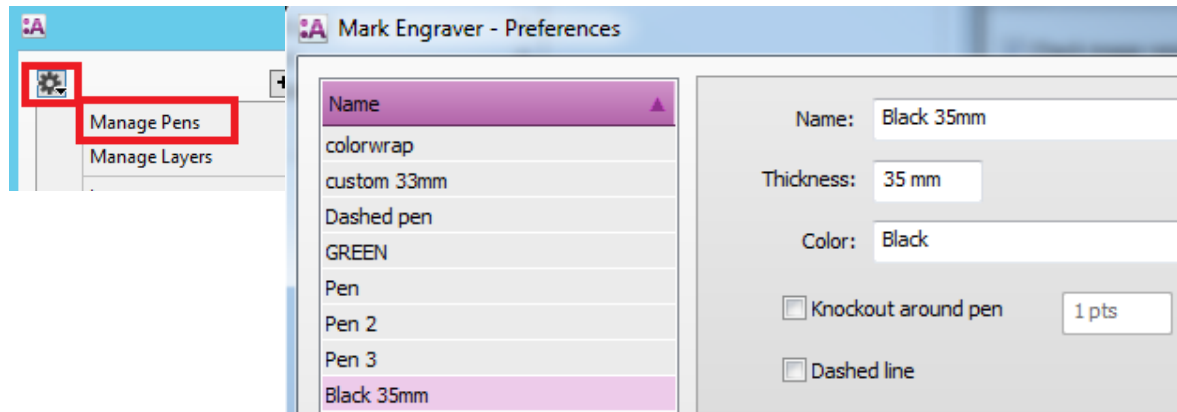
:A

Manage Pens
Manage Layers

:A Mark Engraver - Preferences

| Name |
|---|
| colorwrap |
| custom 33mm |
| Dashed pen |
| GREEN |
| Pen |
| Pen 2 |
| Pen 3 |
| Black 35mm |

Name: Black 35mm
Thickness: 35 mm
Color: Black
Knockout around pen 1 pts
Dashed line